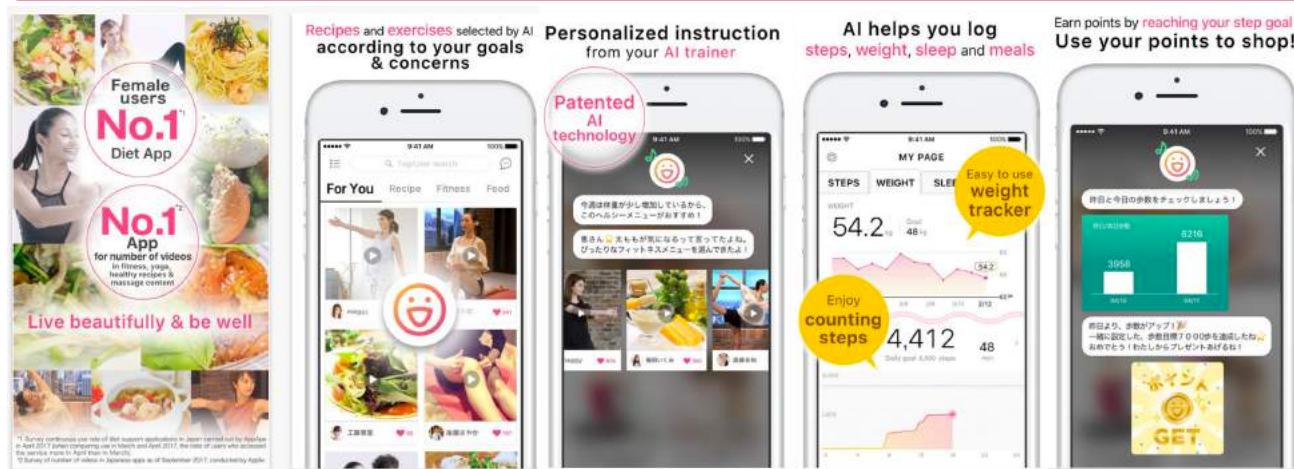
Female users No.1 Diet App

No.1 App for number of videos in fitness, yoga, healthy recipes & massage content

Live beautifully & be well

Recipes and exercises selected by AI according to your goals & concerns

9:41 AM

For You Recipe Fitness Food

Personalized instruction from your AI trainer

Patented AI technology

9:41 AM

今週は体重が少し増加しているから、このヘルシーメニューがおすすめ！

AI helps you log steps, weight, sleep and meals

9:41 AM

MY PAGE

STEPS WEIGHT SLEE

Easy to use weight tracker

54.2 kg

Goal 48 kg

54.2

Enjoy counting steps

4,412

48

Earn points by reaching your step goal Use your points to shop!

9:41 AM

昨日と今日の歩数をチェックしましょう！

3956

6216

昨日より、歩数がアップ！

GET